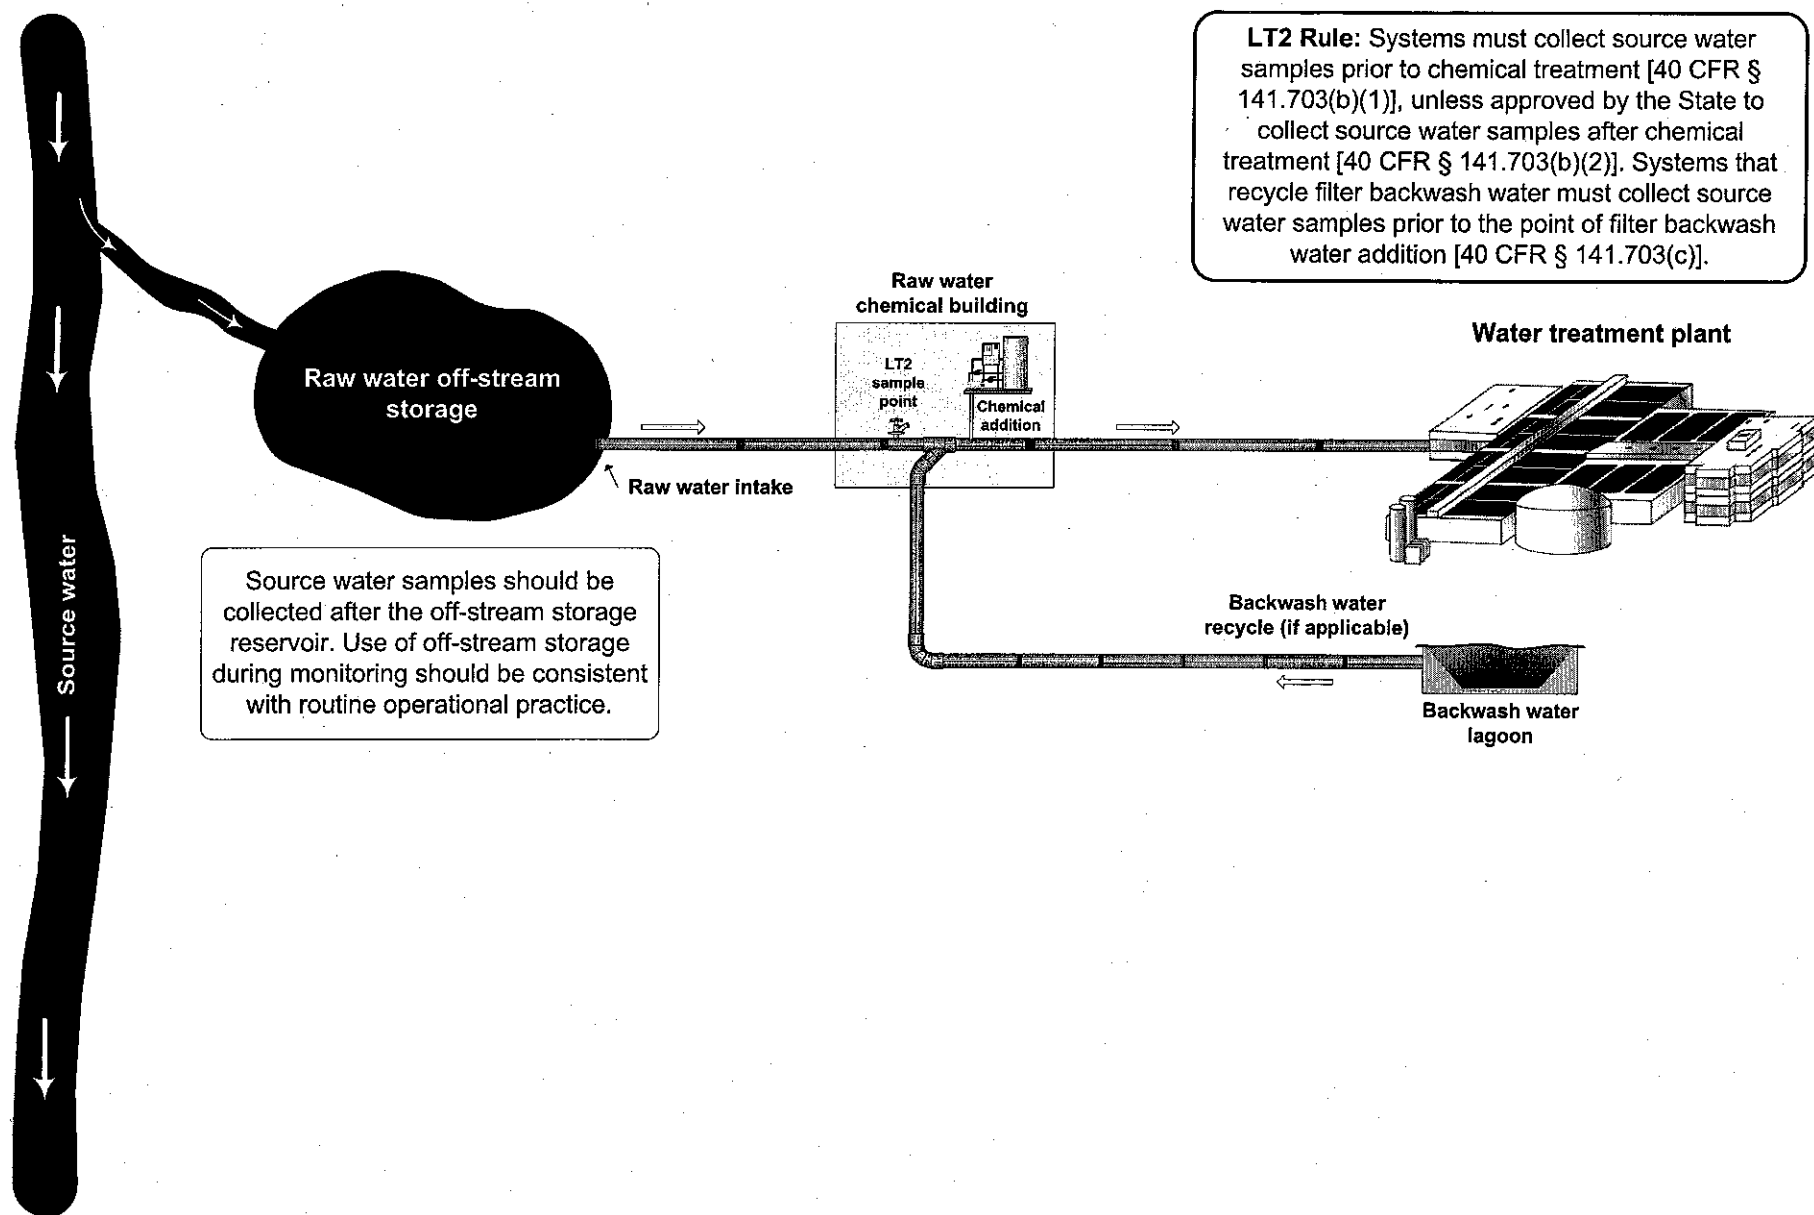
LT2 Rule: Systems must collect source water samples prior to chemical treatment [40 CFR § 141.703(b)(1)], unless approved by the State to collect source water samples after chemical treatment [40 CFR § 141.703(b)(2)]. Systems that recycle filter backwash water must collect source water samples prior to the point of filter backwash water addition [40 CFR § 141.703(c)].

Source water

Raw water off-stream storage

Raw water chemical building

LT2 sample point

Chemical addition

Water treatment plant

Raw water intake

Source water samples should be collected after the off-stream storage reservoir. Use of off-stream storage during monitoring should be consistent with routine operational practice.

Backwash water recycle (if applicable)

Backwash water lagoon